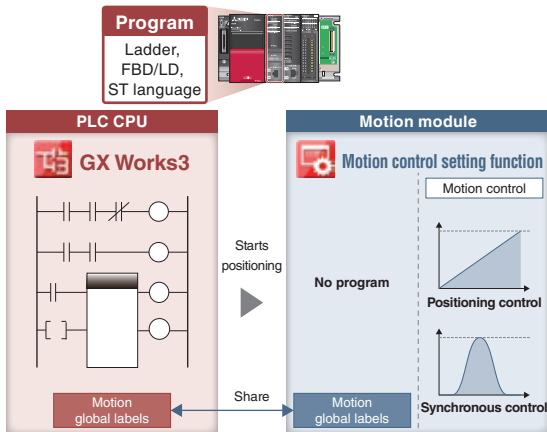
Program
Ladder, FBD/LD, ST language

PLC CPU

GX Works3

Motion global labels

Starts positioning

Share

Motion module

Motion control setting function

Motion control

No program

Positioning control

Synchronous control

Motion global labels